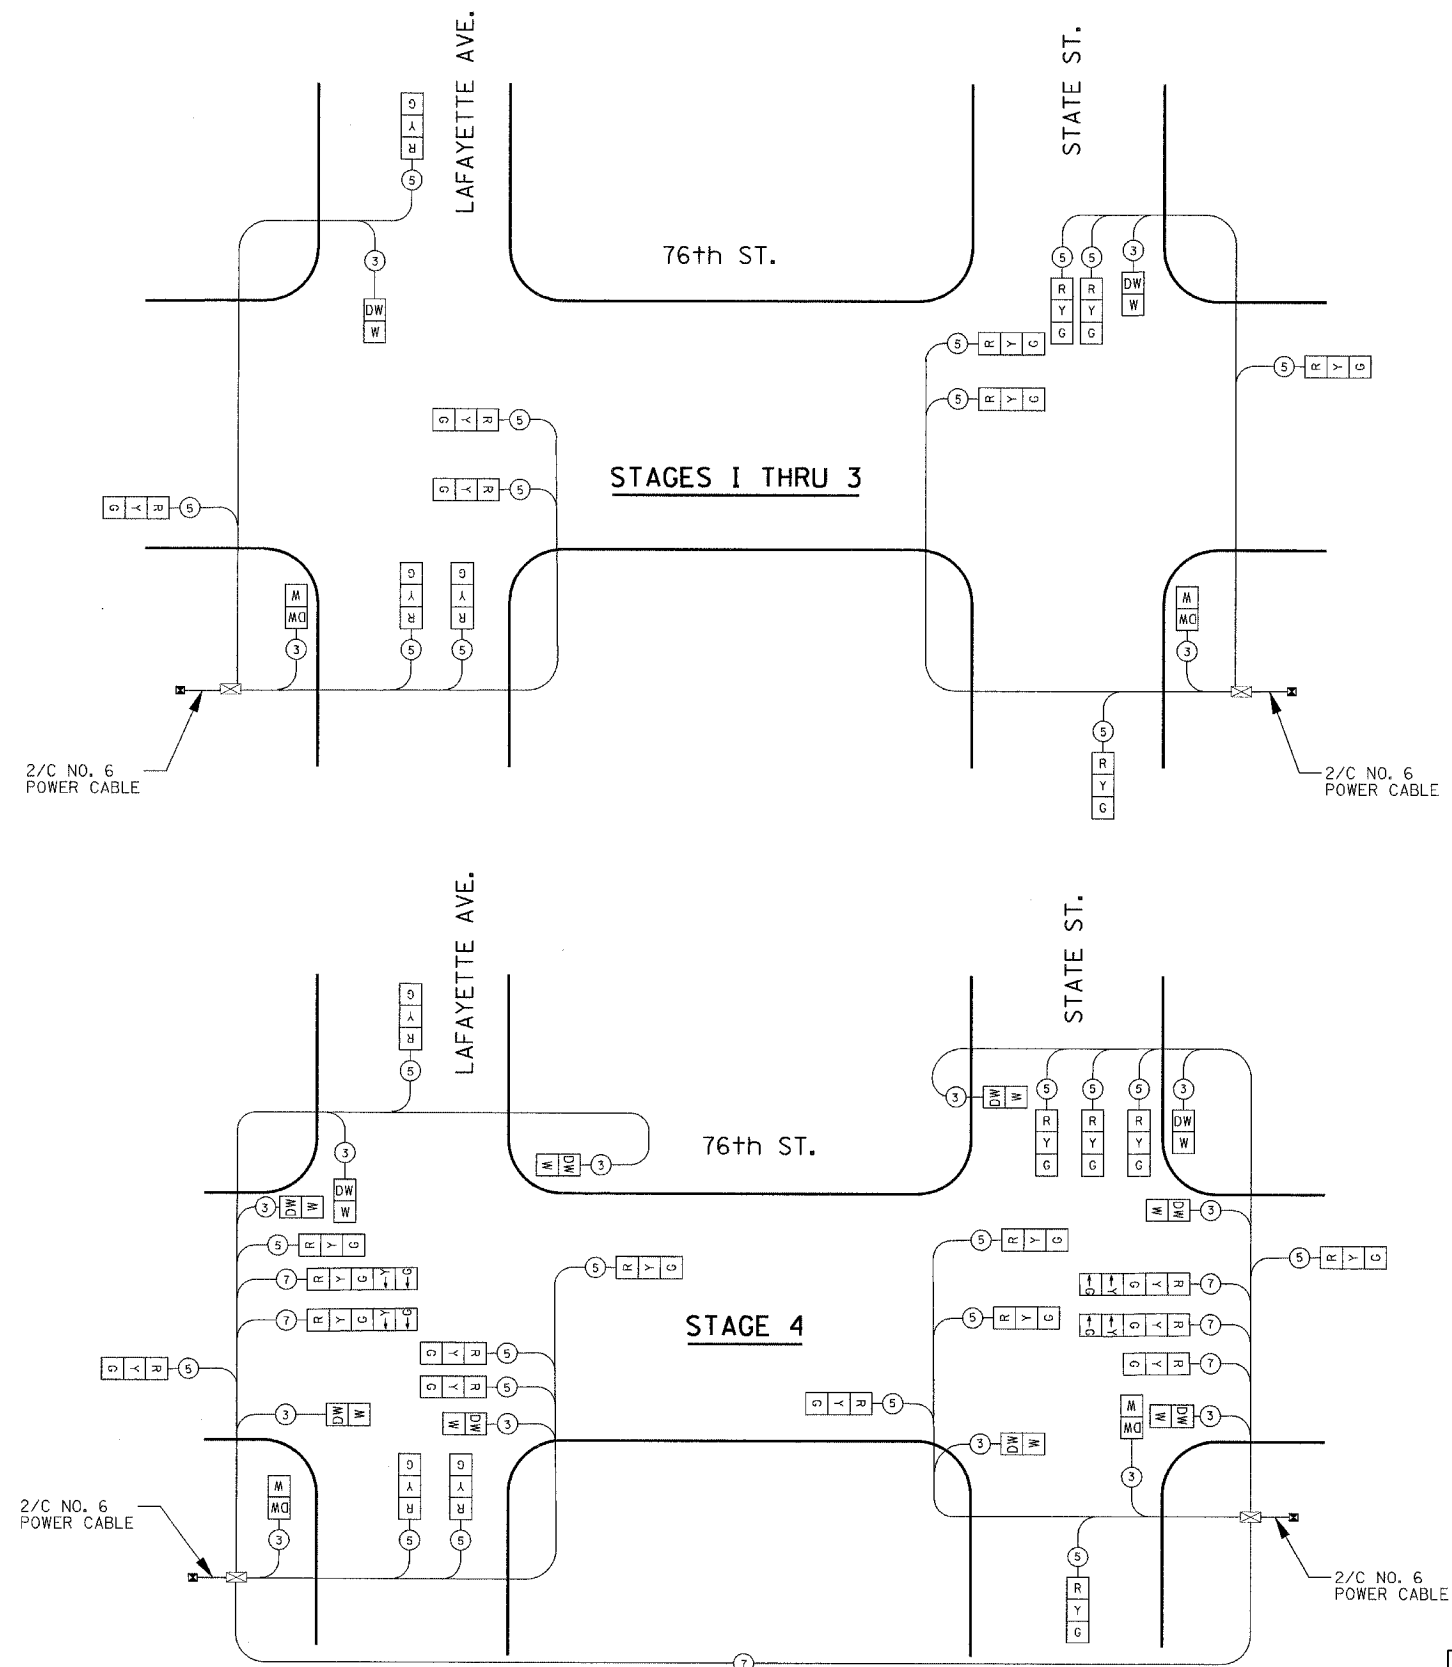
LAFAYETTE AVE.

STATE ST.

76th ST.

G Y R 5

3 DW W

5 5 3
R R DW
Y Y W
G G

5 R Y G

5 R Y G

5 R Y G

G Y R 5

G Y R 5

STAGES I THRU 3

G Y R 5

W DW 3

G Y R 5

G Y R 5

W DW 3

5 R Y G

2/C NO. 6 POWER CABLE

2/C NO. 6 POWER CABLE

LAFAYETTE AVE.

STATE ST.

G Y R 5

76th ST.

3 DW W

W DW 3

3 DW W

3 DW W

5 R Y G

7 R Y G Y G

7 R Y G Y G

5 R Y G

3 DW W

5 5 5 3
R R R DW
Y Y Y W
G G G

W DW 3

5 R Y G

5 R Y G

G Y G Y R 7

G Y G Y R 7

5 R Y G

STAGE 4

G Y R 5

G Y R 5

G Y R 5

G Y R 7

3 DW W

W DW 3

G Y R 5

W DW 3

W DW 3

3 DW W

W DW 3

2/C NO. 6 POWER CABLE

W DW 3

G Y R 5

G Y R 5

5 R Y G

2/C NO. 6 POWER CABLE

7